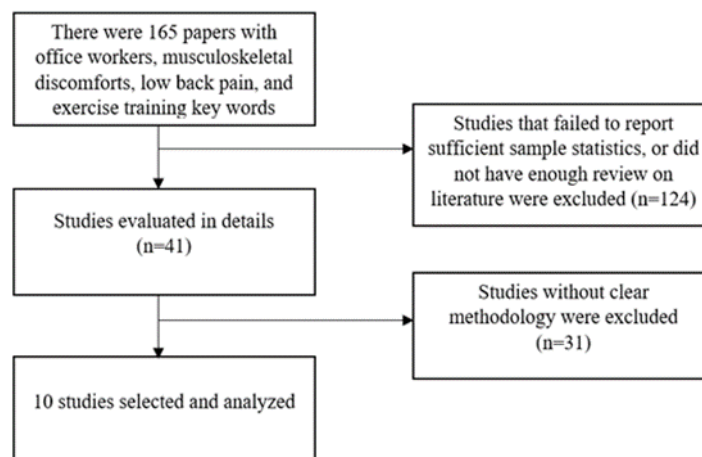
There were 165 papers with office workers, musculoskeletal discomforts, low back pain, and exercise training key words

Studies that failed to report sufficient sample statistics, or did not have enough review on literature were excluded (n=124)

Studies evaluated in details (n=41)

Studies without clear methodology were excluded (n=31)

10 studies selected and analyzed